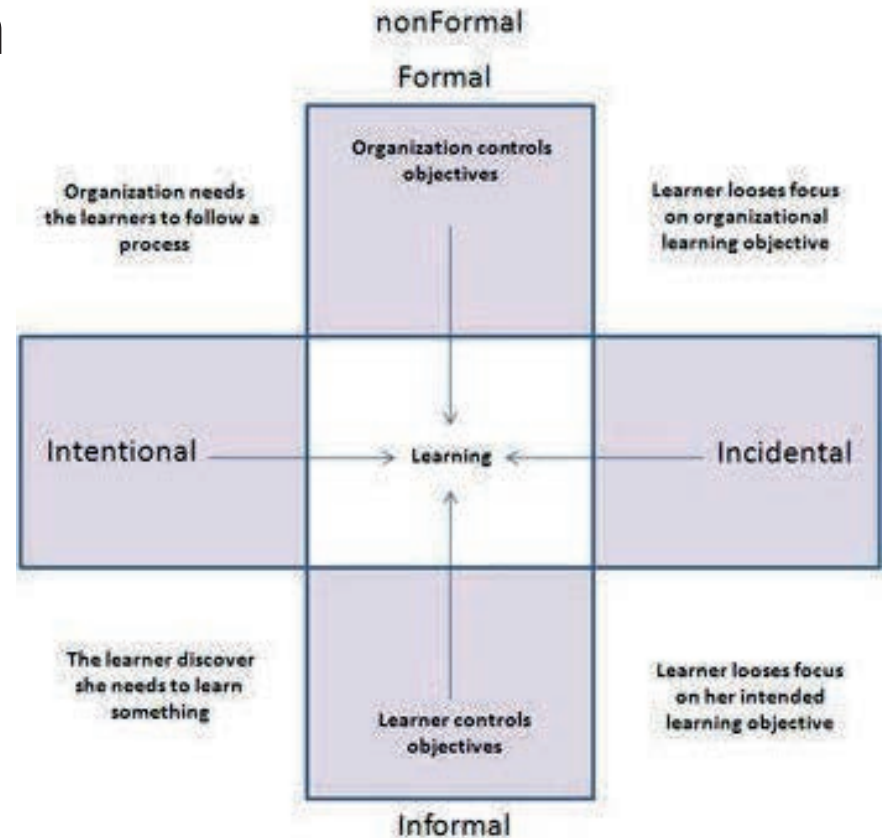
nonFormal

Formal

Organization controls objectives

Organization needs the learners to follow a process

Learner looses focus on organizational learning objective

Intentional

Learning

Incidental

The learner discover she needs to learn something

Learner looses focus on her intended learning objective

Learner controls objectives

Informal